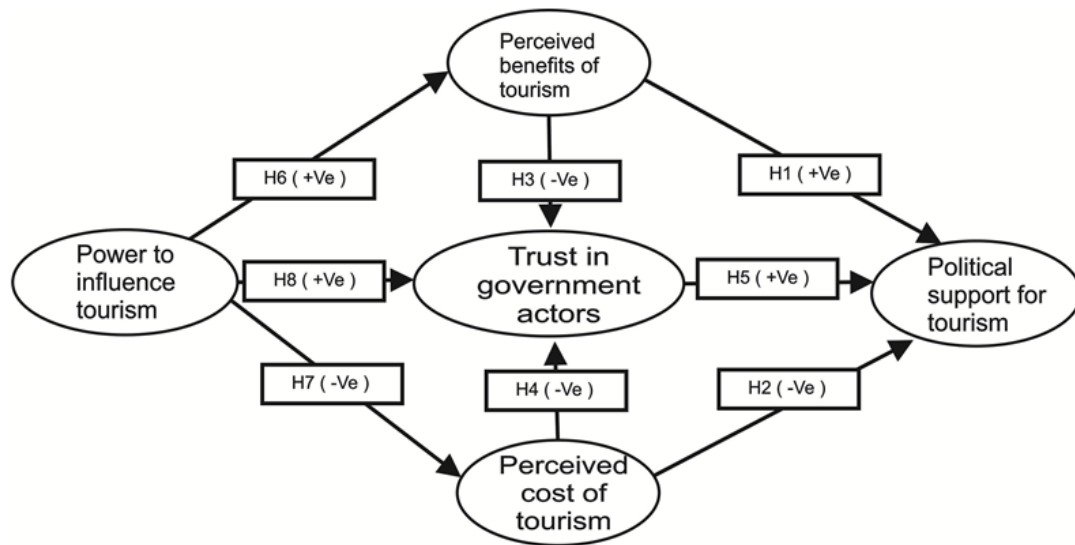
Perceived benefits of tourism

H6 ( +Ve )

H3 ( -Ve )

H1 ( +Ve )

Power to influence tourism

H8 ( +Ve )

Trust in government actors

H5 ( +Ve )

Political support for tourism

H7 ( -Ve )

H4 ( -Ve )

H2 ( -Ve )

Perceived cost of tourism